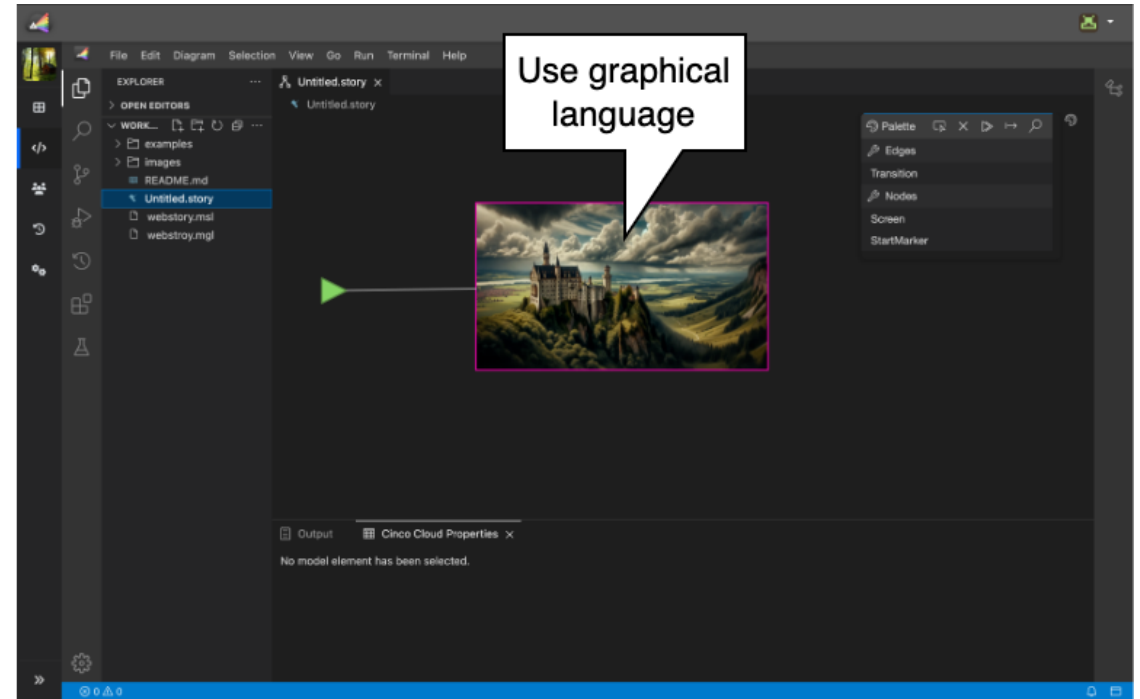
File Edit Diagram Selection View Go Run Terminal Help

Use graphical language

EXPLORER ···

> OPEN EDITORS

∨ WORK...

> examples

> images

README.md

Untitled.story

webstory.msl

webstroy.mgl

Untitled.story ×

Untitled.story

Palette

Edges

Transition

Nodes

Screen

StartMarker

Output

Cinco Cloud Properties ×

No model element has been selected.

⊗ 0 ⚠ 0